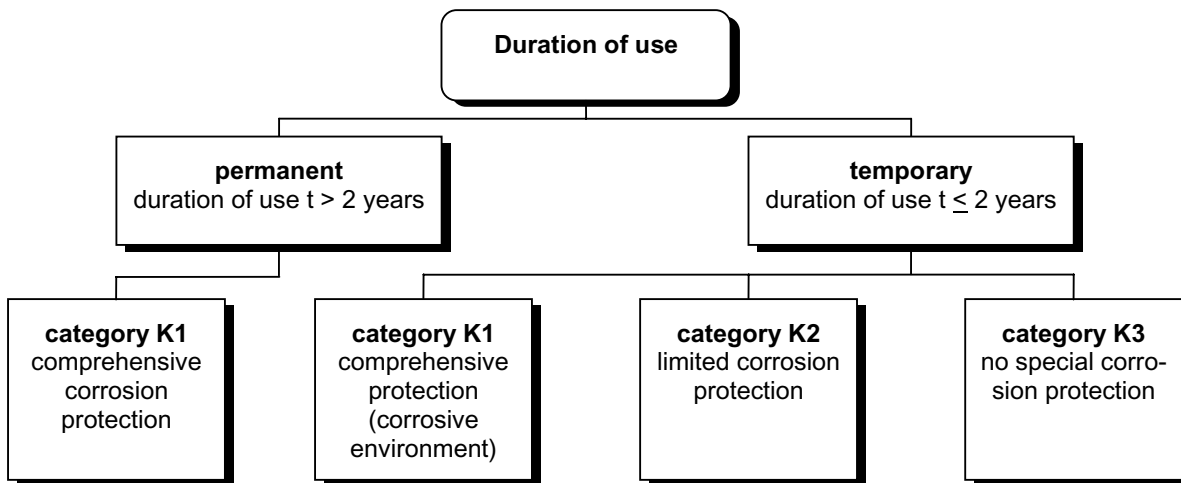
Duration of use

permanent
duration of use t > 2 years

temporary
duration of use t $\leq$ 2 years

category K1
comprehensive corrosion protection

category K1
comprehensive protection (corrosive environment)

category K2
limited corrosion protection

category K3
no special corrosion protection